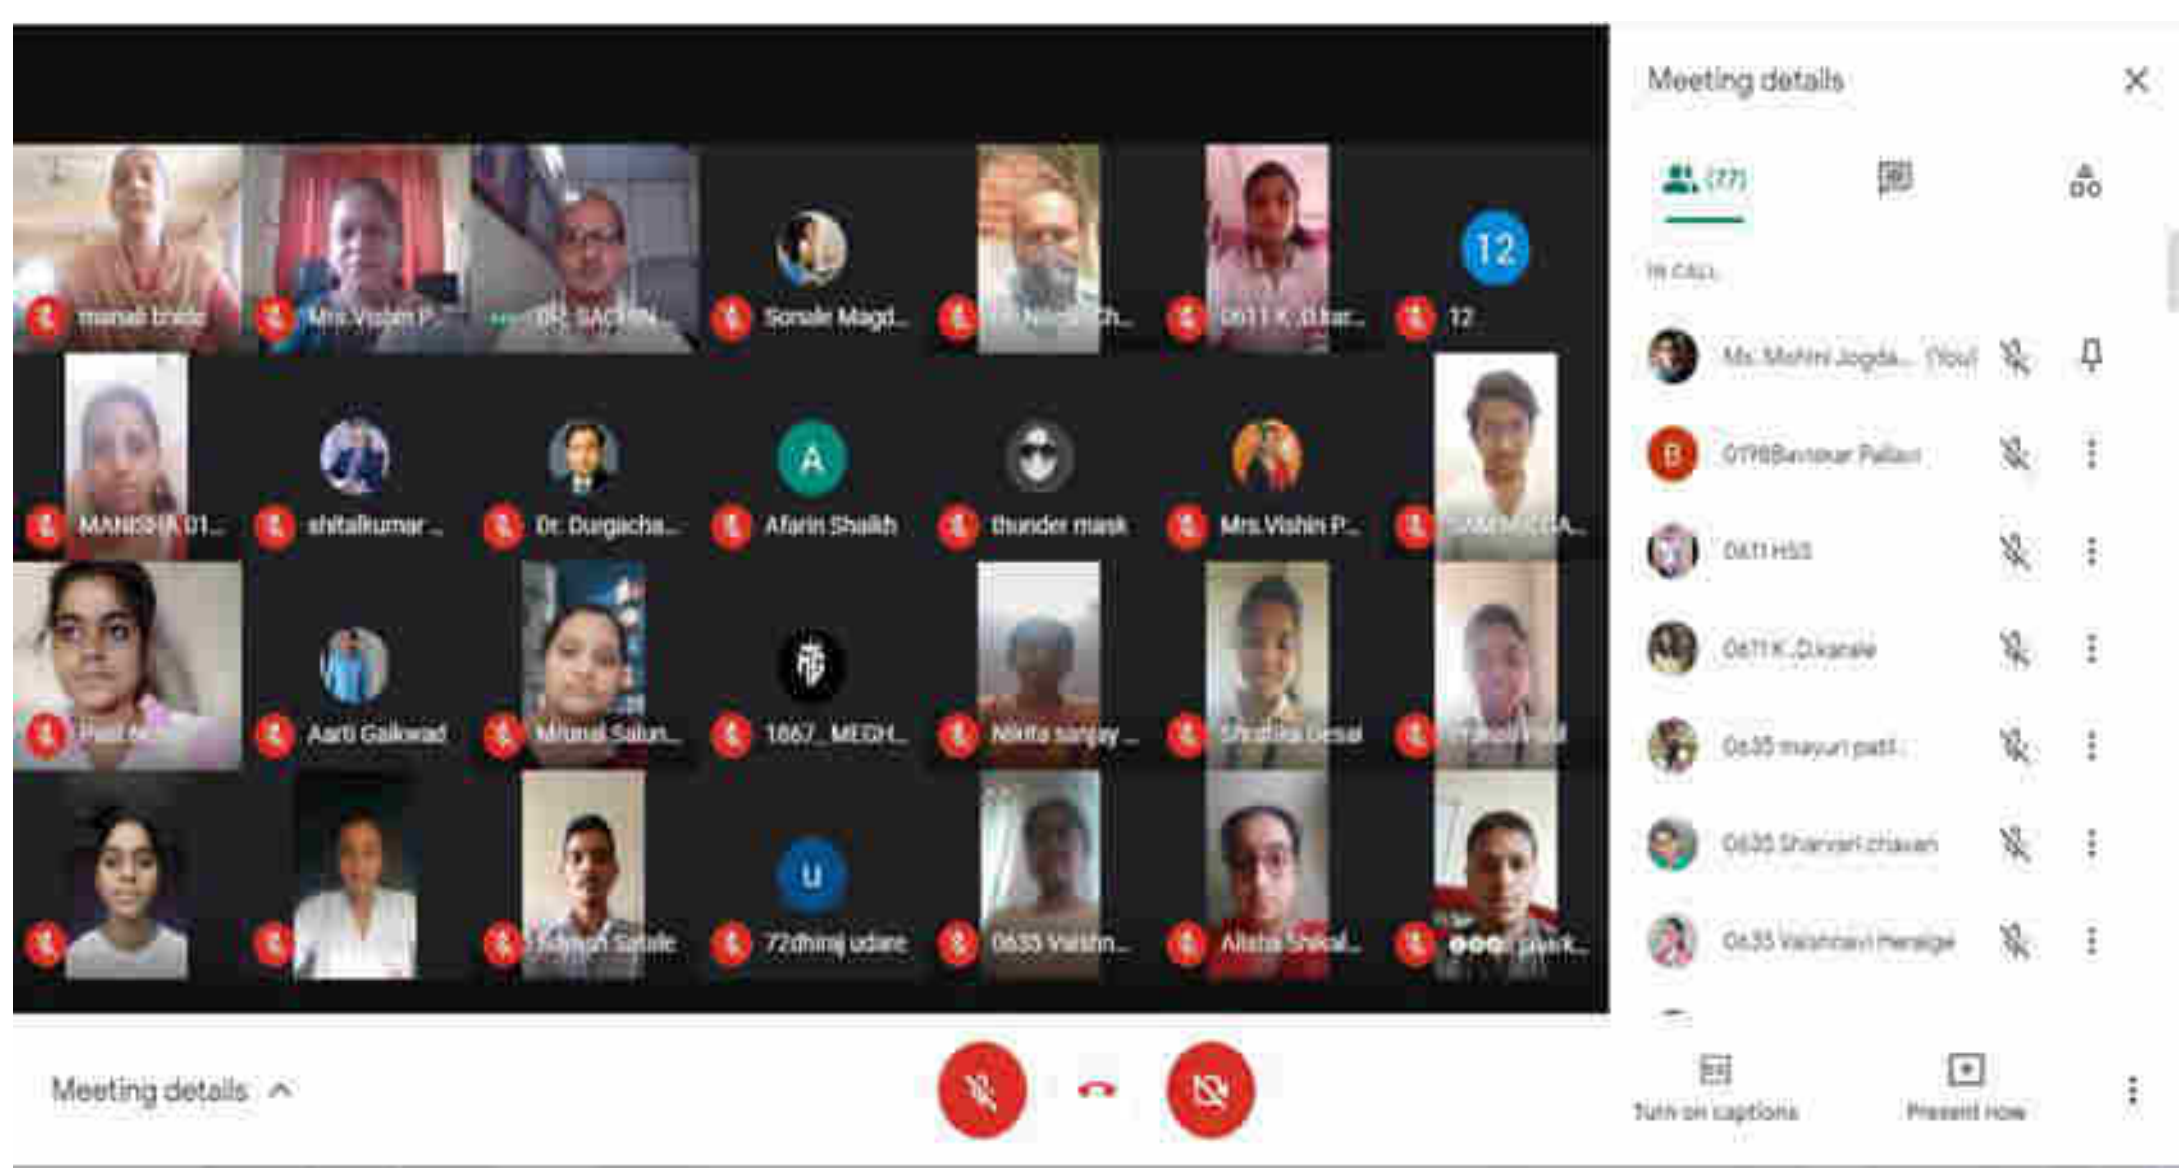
manali bhide
Mrs.Vishin P...
DR. SACHIN...
Sonale Magd...
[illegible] Ch...
0611 K.Dikar...
12
12
MANISHA 01...
shitalkumar ...
Dr. Durgacha...
A
Afarin Shaikh
thunder mask
Mrs.Vishin P...
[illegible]
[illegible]
Aarti Gaikwad
Mrunal Salun...
1867_MEGH...
Nikita sanjay ...
Shraddha Desai
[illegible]
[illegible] Satale
u
72dhiraj udane
0635 Vaishn...
Alisha Shikal...
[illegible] park...

Meeting details
(77)
IN CALL
Ms. Mohini Jogda... (You)
B
0198Bavisaur Pallavi
0611 HSS
0611 K.Dikanale
0635 mayuri patil
0635 Shravani chavan
0635 Vaishnavi Henalge
Turn on captions
Present now

Meeting details